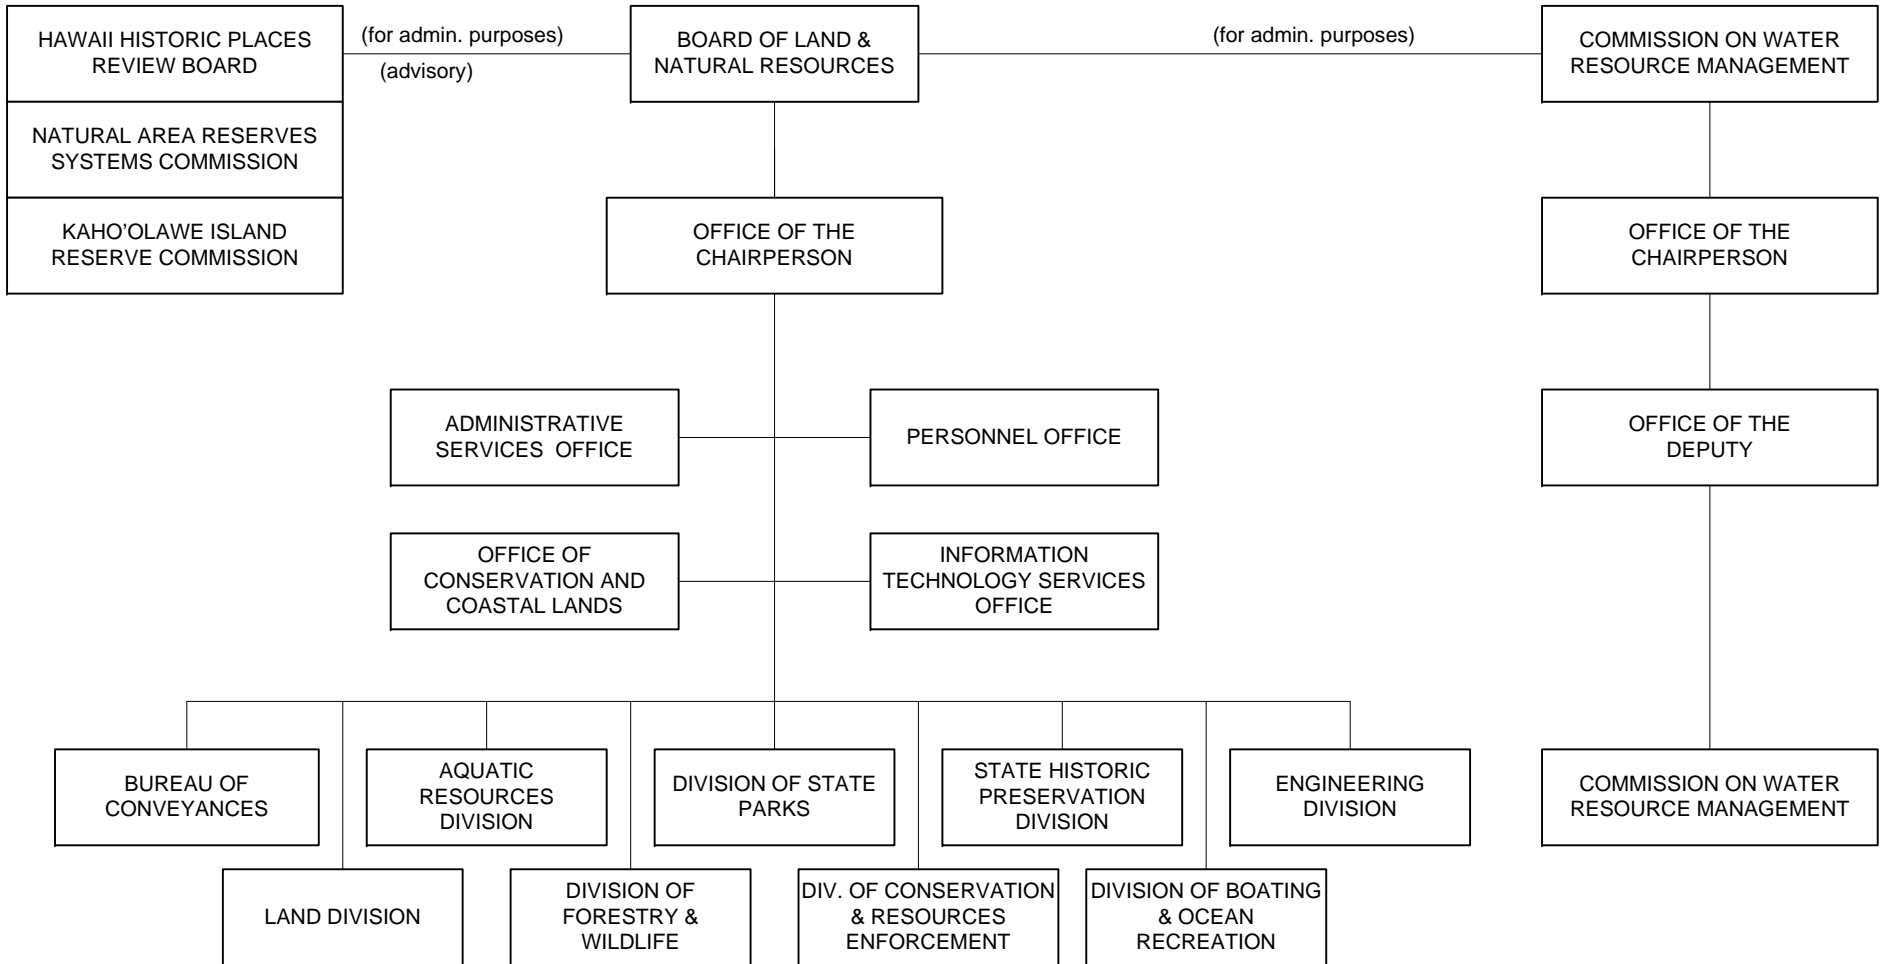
HAWAII HISTORIC PLACES REVIEW BOARD

NATURAL AREA RESERVES SYSTEMS COMMISSION

KAHO'OLAWE ISLAND RESERVE COMMISSION

(for admin. purposes)

(advisory)

BOARD OF LAND & NATURAL RESOURCES

(for admin. purposes)

COMMISSION ON WATER RESOURCE MANAGEMENT

OFFICE OF THE CHAIRPERSON

OFFICE OF THE CHAIRPERSON

ADMINISTRATIVE SERVICES OFFICE

PERSONNEL OFFICE

OFFICE OF THE DEPUTY

OFFICE OF CONSERVATION AND COASTAL LANDS

INFORMATION TECHNOLOGY SERVICES OFFICE

BUREAU OF CONVEYANCES

AQUATIC RESOURCES DIVISION

DIVISION OF STATE PARKS

STATE HISTORIC PRESERVATION DIVISION

ENGINEERING DIVISION

COMMISSION ON WATER RESOURCE MANAGEMENT

LAND DIVISION

DIVISION OF FORESTRY & WILDLIFE

DIV. OF CONSERVATION & RESOURCES ENFORCEMENT

DIVISION OF BOATING & OCEAN RECREATION